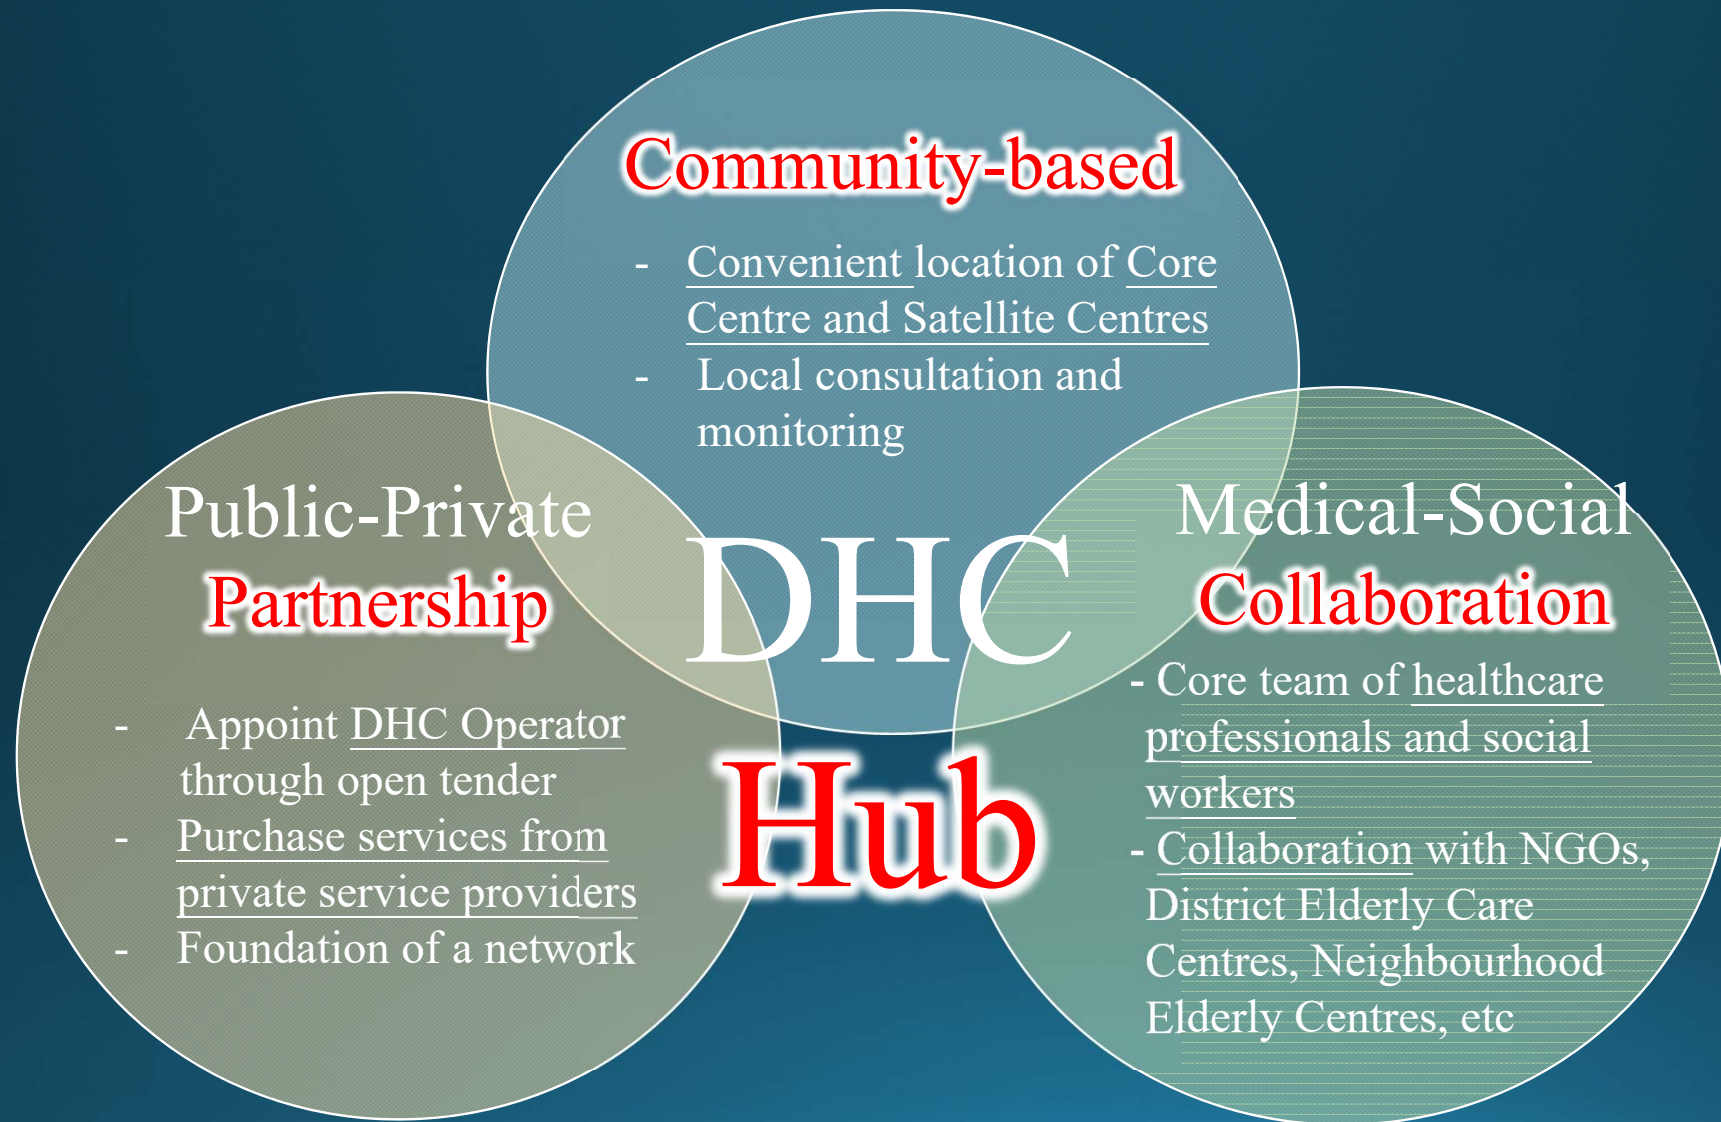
Community-based

- Convenient location of Core Centre and Satellite Centres
- Local consultation and monitoring

Public-Private Partnership

- Appoint DHC Operator through open tender
- Purchase services from private service providers
- Foundation of a network

DHC Hub

Medical-Social Collaboration

- Core team of healthcare professionals and social workers
- Collaboration with NGOs, District Elderly Care Centres, Neighbourhood Elderly Centres, etc